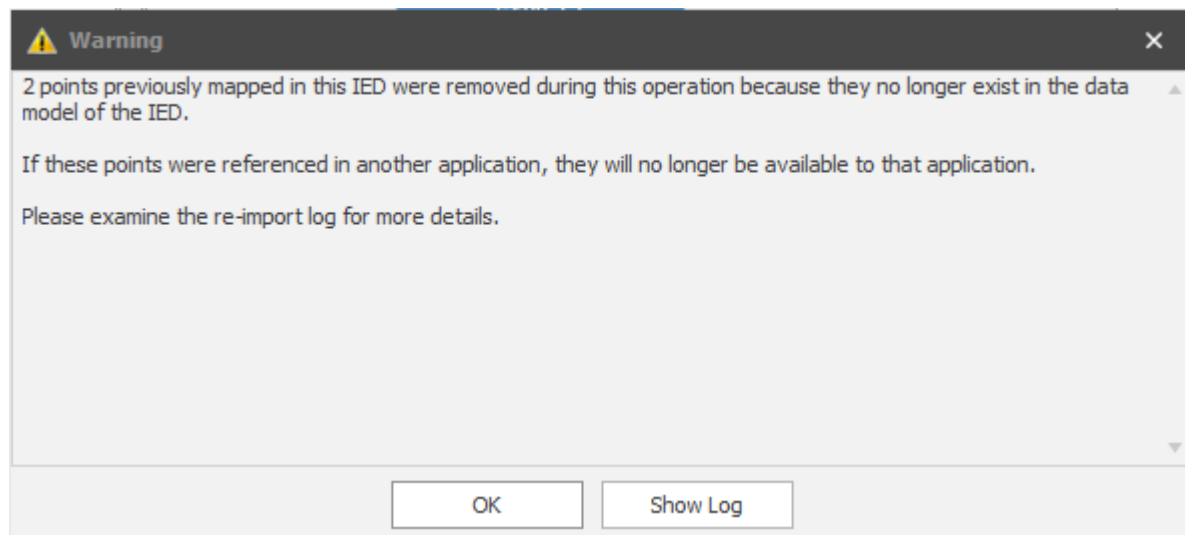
Warning

2 points previously mapped in this IED were removed during this operation because they no longer exist in the data model of the IED.

If these points were referenced in another application, they will no longer be available to that application.

Please examine the re-import log for more details.

OK

Show Log